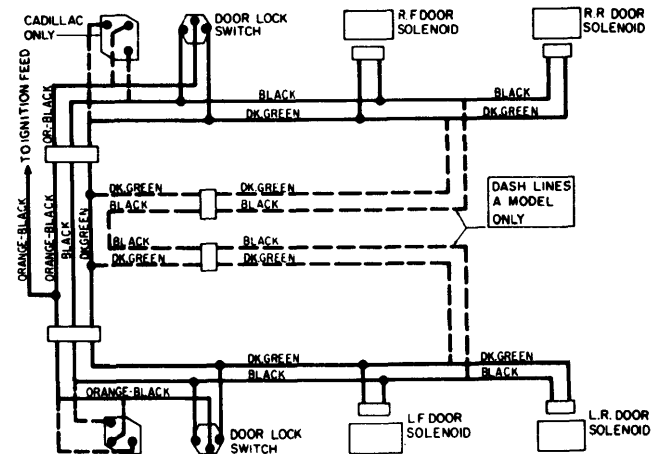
CADILLAC ONLY
DOOR LOCK SWITCH
R.F DOOR SOLENOID
R.R DOOR SOLENOID
TO IGNITION FEED
OR-BLACK
BLACK
DK.GREEN
BLACK
DK.GREEN
DK.GREEN
DK.GREEN
BLACK
BLACK
DASH LINES A MODEL ONLY
ORANGE-BLACK
ORANGE-BLACK
BLACK
DK.GREEN
BLACK
BLACK
DK.GREEN
DK.GREEN
DK.GREEN
DK.GREEN
BLACK
BLACK
ORANGE-BLACK
DOOR LOCK SWITCH
L.F DOOR SOLENOID
L.R. DOOR SOLENOID